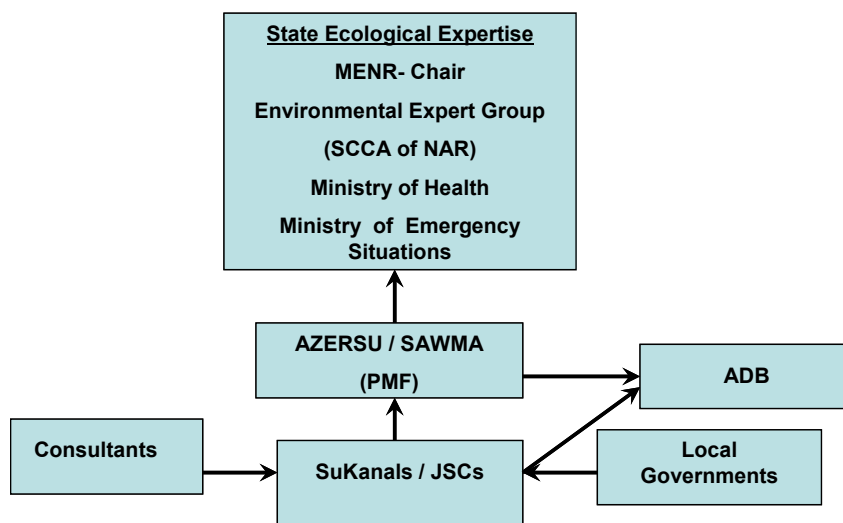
State Ecological Expertise
MENR- Chair
Environmental Expert Group
(SCCA of NAR)
Ministry of Health
Ministry of Emergency Situations

AZERSU / SAWMA
(PMF)

ADB

Consultants

SuKanals / JSCs

Local Governments